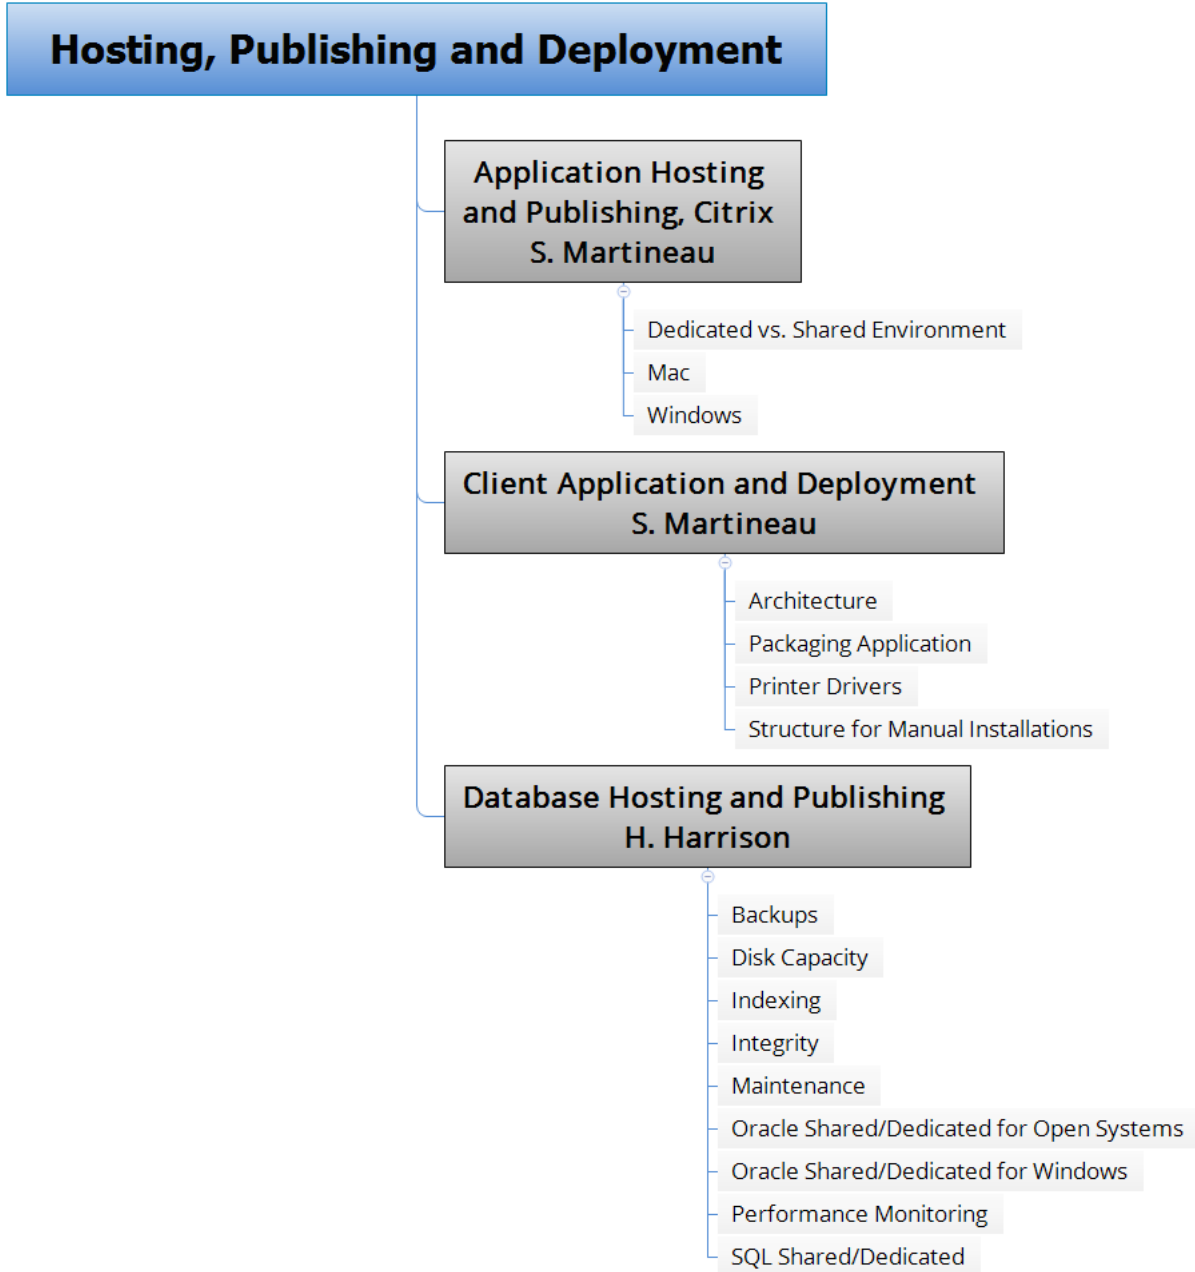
Hosting, Publishing and Deployment

Application Hosting and Publishing, Citrix
S. Martineau

Dedicated vs. Shared Environment
Mac
Windows

Client Application and Deployment
S. Martineau

Architecture
Packaging Application
Printer Drivers
Structure for Manual Installations

Database Hosting and Publishing
H. Harrison

Backups
Disk Capacity
Indexing
Integrity
Maintenance
Oracle Shared/Dedicated for Open Systems
Oracle Shared/Dedicated for Windows
Performance Monitoring
SQL Shared/Dedicated